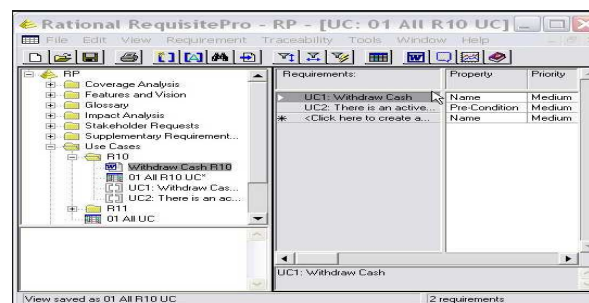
Rational RequisitePro - RP - [UC: 01 All R10 UC]

File Edit View Requirement Traceability Tools Window Help

RP
Coverage Analysis
Features and Vision
Glossary
Impact Analysis
Stakeholder Requests
Supplementary Requirement...
Use Cases
R10
Withdraw Cash R10
01 All R10 UC*
UC1: Withdraw Cas...
UC2: There is an ac...
R11
01 All UC

| Requirements: | Property | Priority |
|---|---|---|
| UC1: Withdraw Cash | Name | Medium |
| UC2: There is an active... | Pre-Condition | Medium |
| <Click here to create a... | Name | Medium |

UC1: Withdraw Cash

View saved as 01 All R10 UC

2 requirements